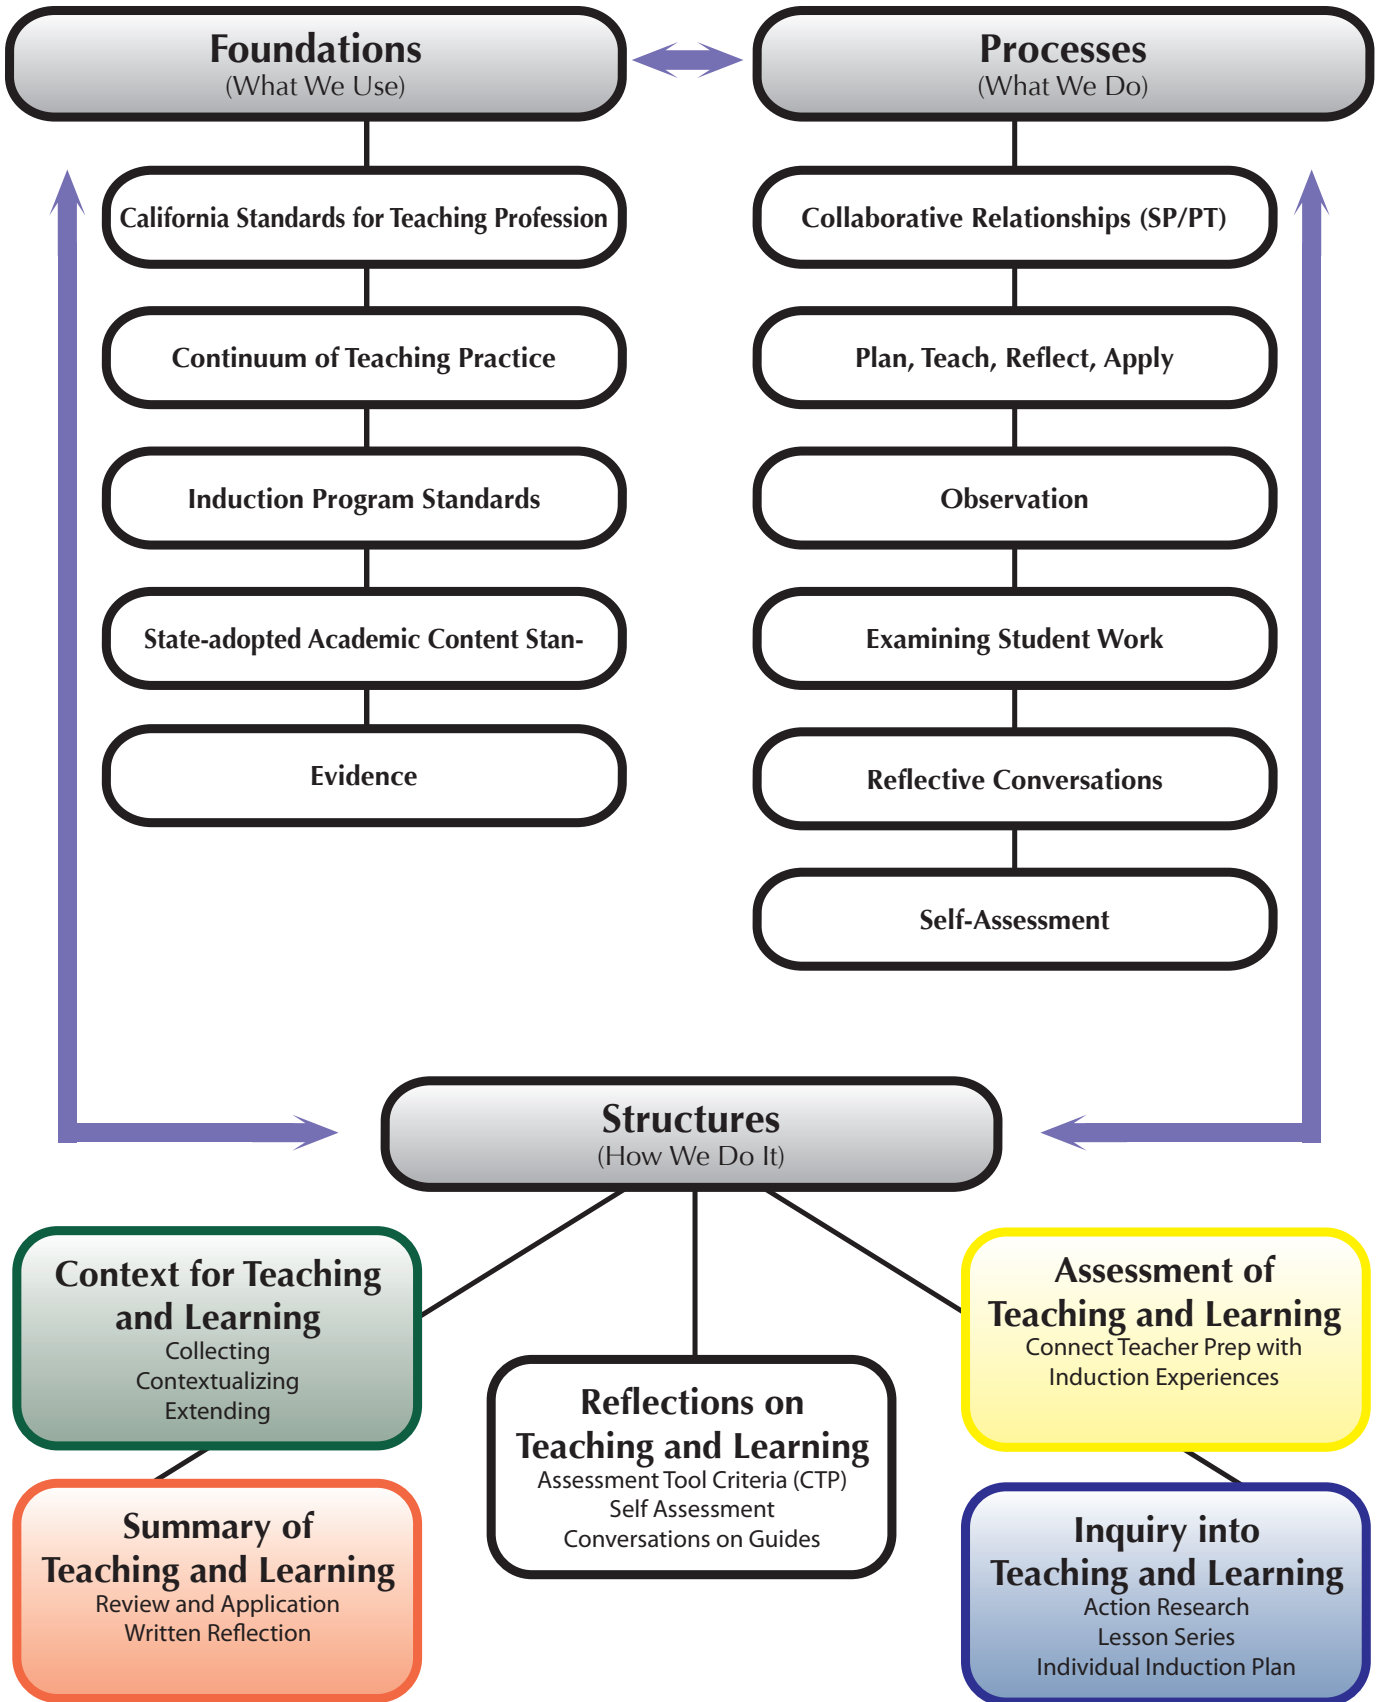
Foundations
(What We Use)

Processes
(What We Do)

California Standards for Teaching Profession

Continuum of Teaching Practice

Induction Program Standards

State-adopted Academic Content Stan-

Evidence

Collaborative Relationships (SP/PT)

Plan, Teach, Reflect, Apply

Observation

Examining Student Work

Reflective Conversations

Self-Assessment

Structures
(How We Do It)

Context for Teaching and Learning
Collecting
Contextualizing
Extending

Reflections on Teaching and Learning
Assessment Tool Criteria (CTP)
Self Assessment
Conversations on Guides

Assessment of Teaching and Learning
Connect Teacher Prep with Induction Experiences

Summary of Teaching and Learning
Review and Application
Written Reflection

Inquiry into Teaching and Learning
Action Research
Lesson Series
Individual Induction Plan